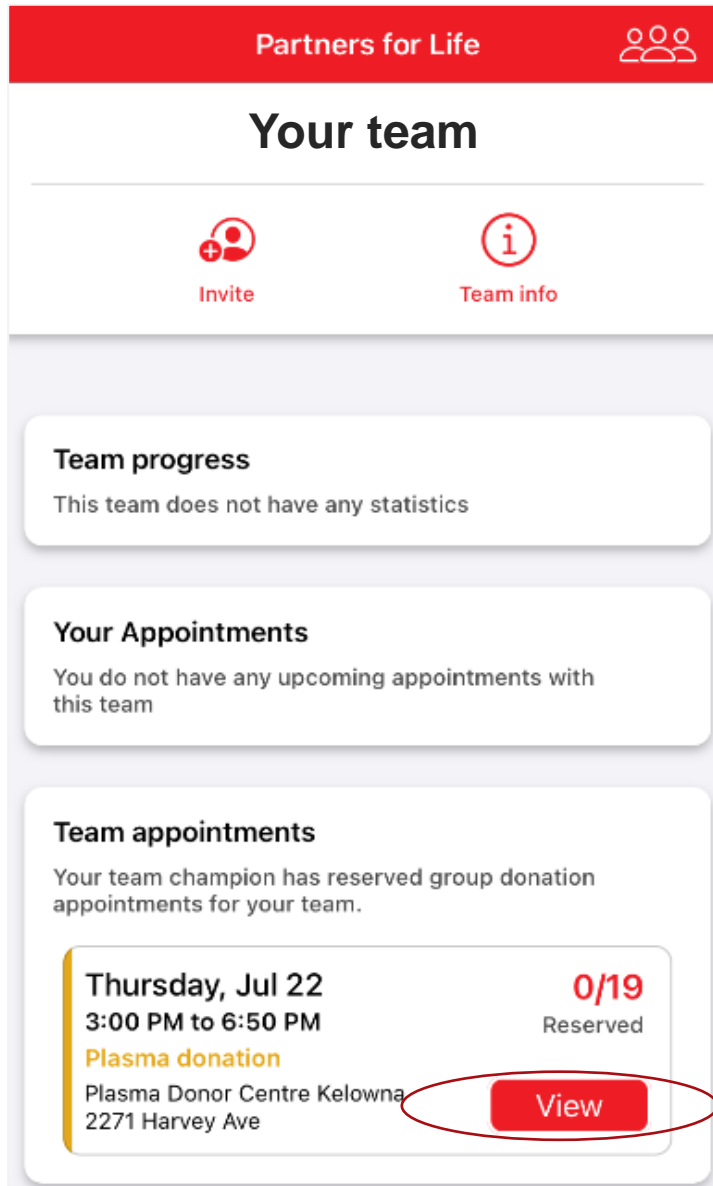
Partners for Life

Your team

Invite

Team info

Team progress

This team does not have any statistics

Your Appointments

You do not have any upcoming appointments with this team

Team appointments

Your team champion has reserved group donation appointments for your team.

Thursday, Jul 22

3:00 PM to 6:50 PM

Plasma donation

Plasma Donor Centre Kelowna
2271 Harvey Ave

0/19

Reserved

View